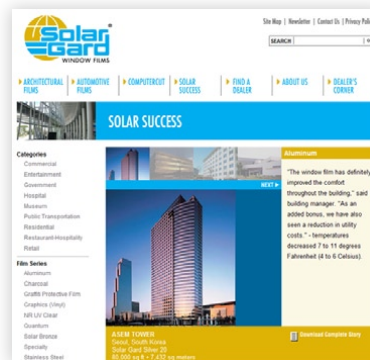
Solar Gard®
WINDOW FILMS

Site Map | Newsletter | Contact Us | Privacy Poli

SEARCH

ARCHITECTURAL FILMS
AUTOMOTIVE FILMS
COMPUTERCUT
SOLAR SUCCESS
FIND A DEALER
ABOUT US
DEALER'S CORNER

SOLAR SUCCESS

Categories
Commercial
Entertainment
Government
Hospital
Museum
Public Transportation
Residential
Restaurant-Hospitality
Retail

Film Series
Aluminum
Charcoal
Graffiti Protective Film
Graphics (Vinyl)
NR UV Clear
Quantum
Solar Bronze
Specialty
Stainless Steel

NEXT ▶

Aluminum

"The window film has definitely improved the comfort throughout the building," said building manager. "As an added bonus, we have also seen a reduction in utility costs." - temperatures decreased 7 to 11 degrees Fahrenheit (4 to 6 Celsius).

ASEM TOWER
Seoul, South Korea
Solar Gard Silver 20
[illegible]

Download Complete Story